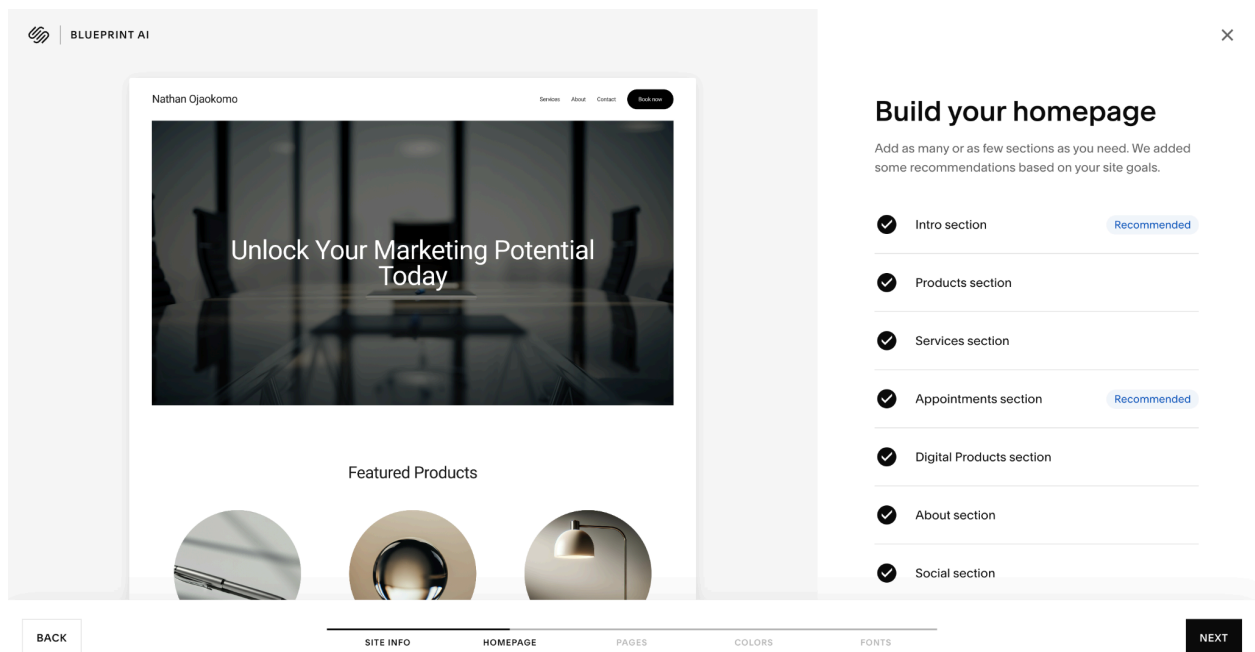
BLUEPRINT AI

×

Nathan Ojaokomo

Services About Contact Book now

Unlock Your Marketing Potential Today

Featured Products

Build your homepage

Add as many or as few sections as you need. We added some recommendations based on your site goals.

Intro section Recommended

Products section

Services section

Appointments section Recommended

Digital Products section

About section

Social section

BACK

SITE INFO HOMEPAGE PAGES COLORS FONTS

NEXT